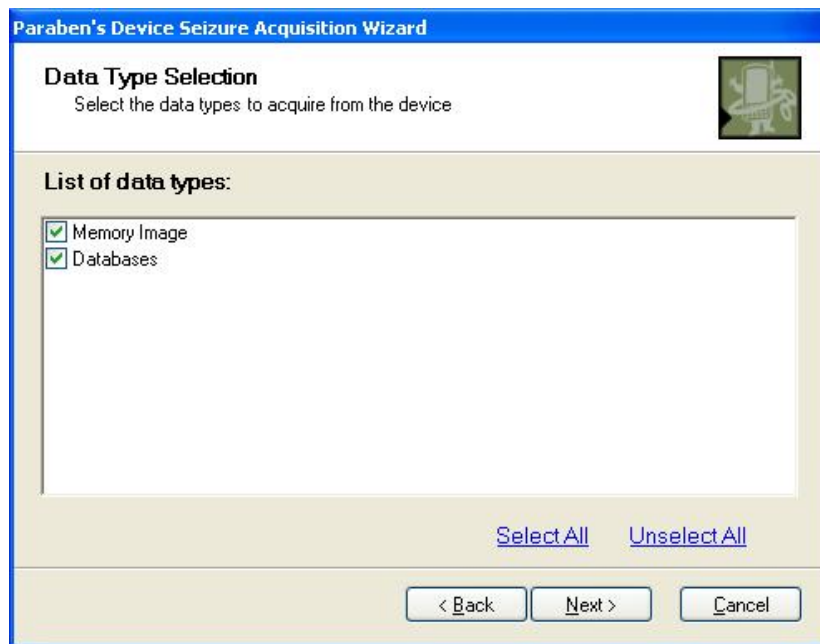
Paraben's Device Seizure Acquisition Wizard

Data Type Selection
Select the data types to acquire from the device

List of data types:

Memory Image
Databases

Select All Unselect All

< Back Next > Cancel